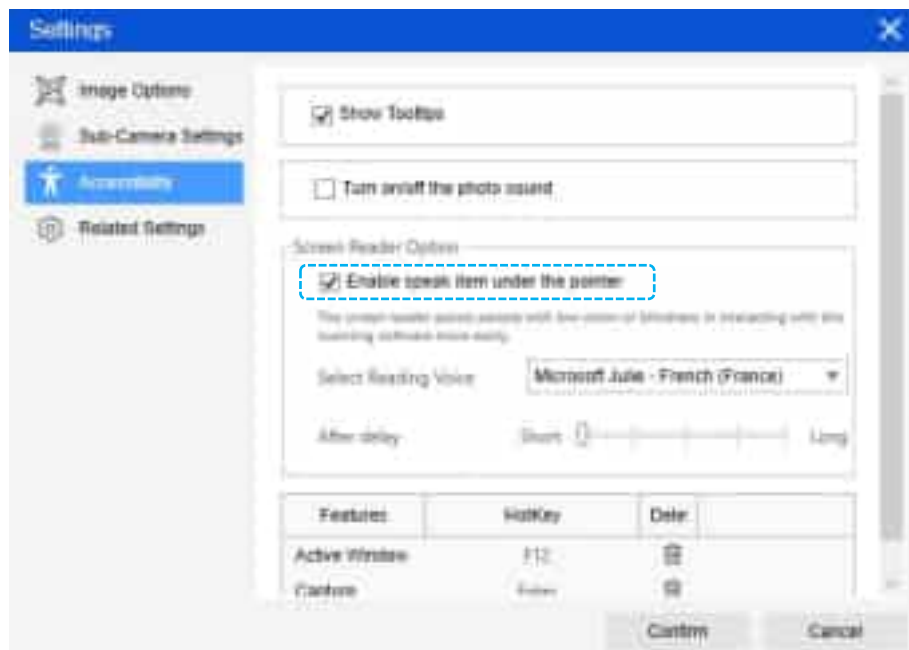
Settings

Image Options
Sub-Camera Settings
Accessibility
Related Settings

Show Tooltips

Turn on/off the photo sound

Screen Reader Option

Enable speak item under the pointer

The screen reader assists people with low vision or blindness in interacting with the scanning software more easily.

Select Reading Voice
Microsoft Julie - French (France)

After delay
Short
Long

| Features | HotKey | Dele |
|---|---|---|
| Active Window | F12 | |
| Capture | Enter | |

Confirm
Cancel